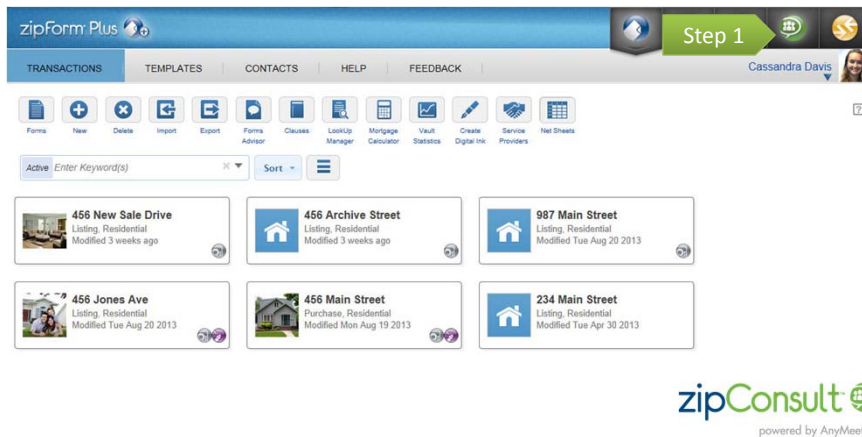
zipForm Plus

Step 1

TRANSACTIONS TEMPLATES CONTACTS HELP FEEDBACK

Cassandra Davis

Forms New Delete Import Export Forms Advisor Clauses LookUp Manager Mortgage Calculator Vault Statistics Create Digital Ink Service Providers Net Sheets

Active Enter Keyword(s)

Sort

456 New Sale Drive
Listing, Residential
Modified 3 weeks ago

456 Archive Street
Listing, Residential
Modified 3 weeks ago

987 Main Street
Listing, Residential
Modified Tue Aug 20 2013

456 Jones Ave
Listing, Residential
Modified Tue Aug 20 2013

456 Main Street
Purchase, Residential
Modified Mon Aug 19 2013

234 Main Street
Listing, Residential
Modified Tue Apr 30 2013

zipConsult

powered by AnyMee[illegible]